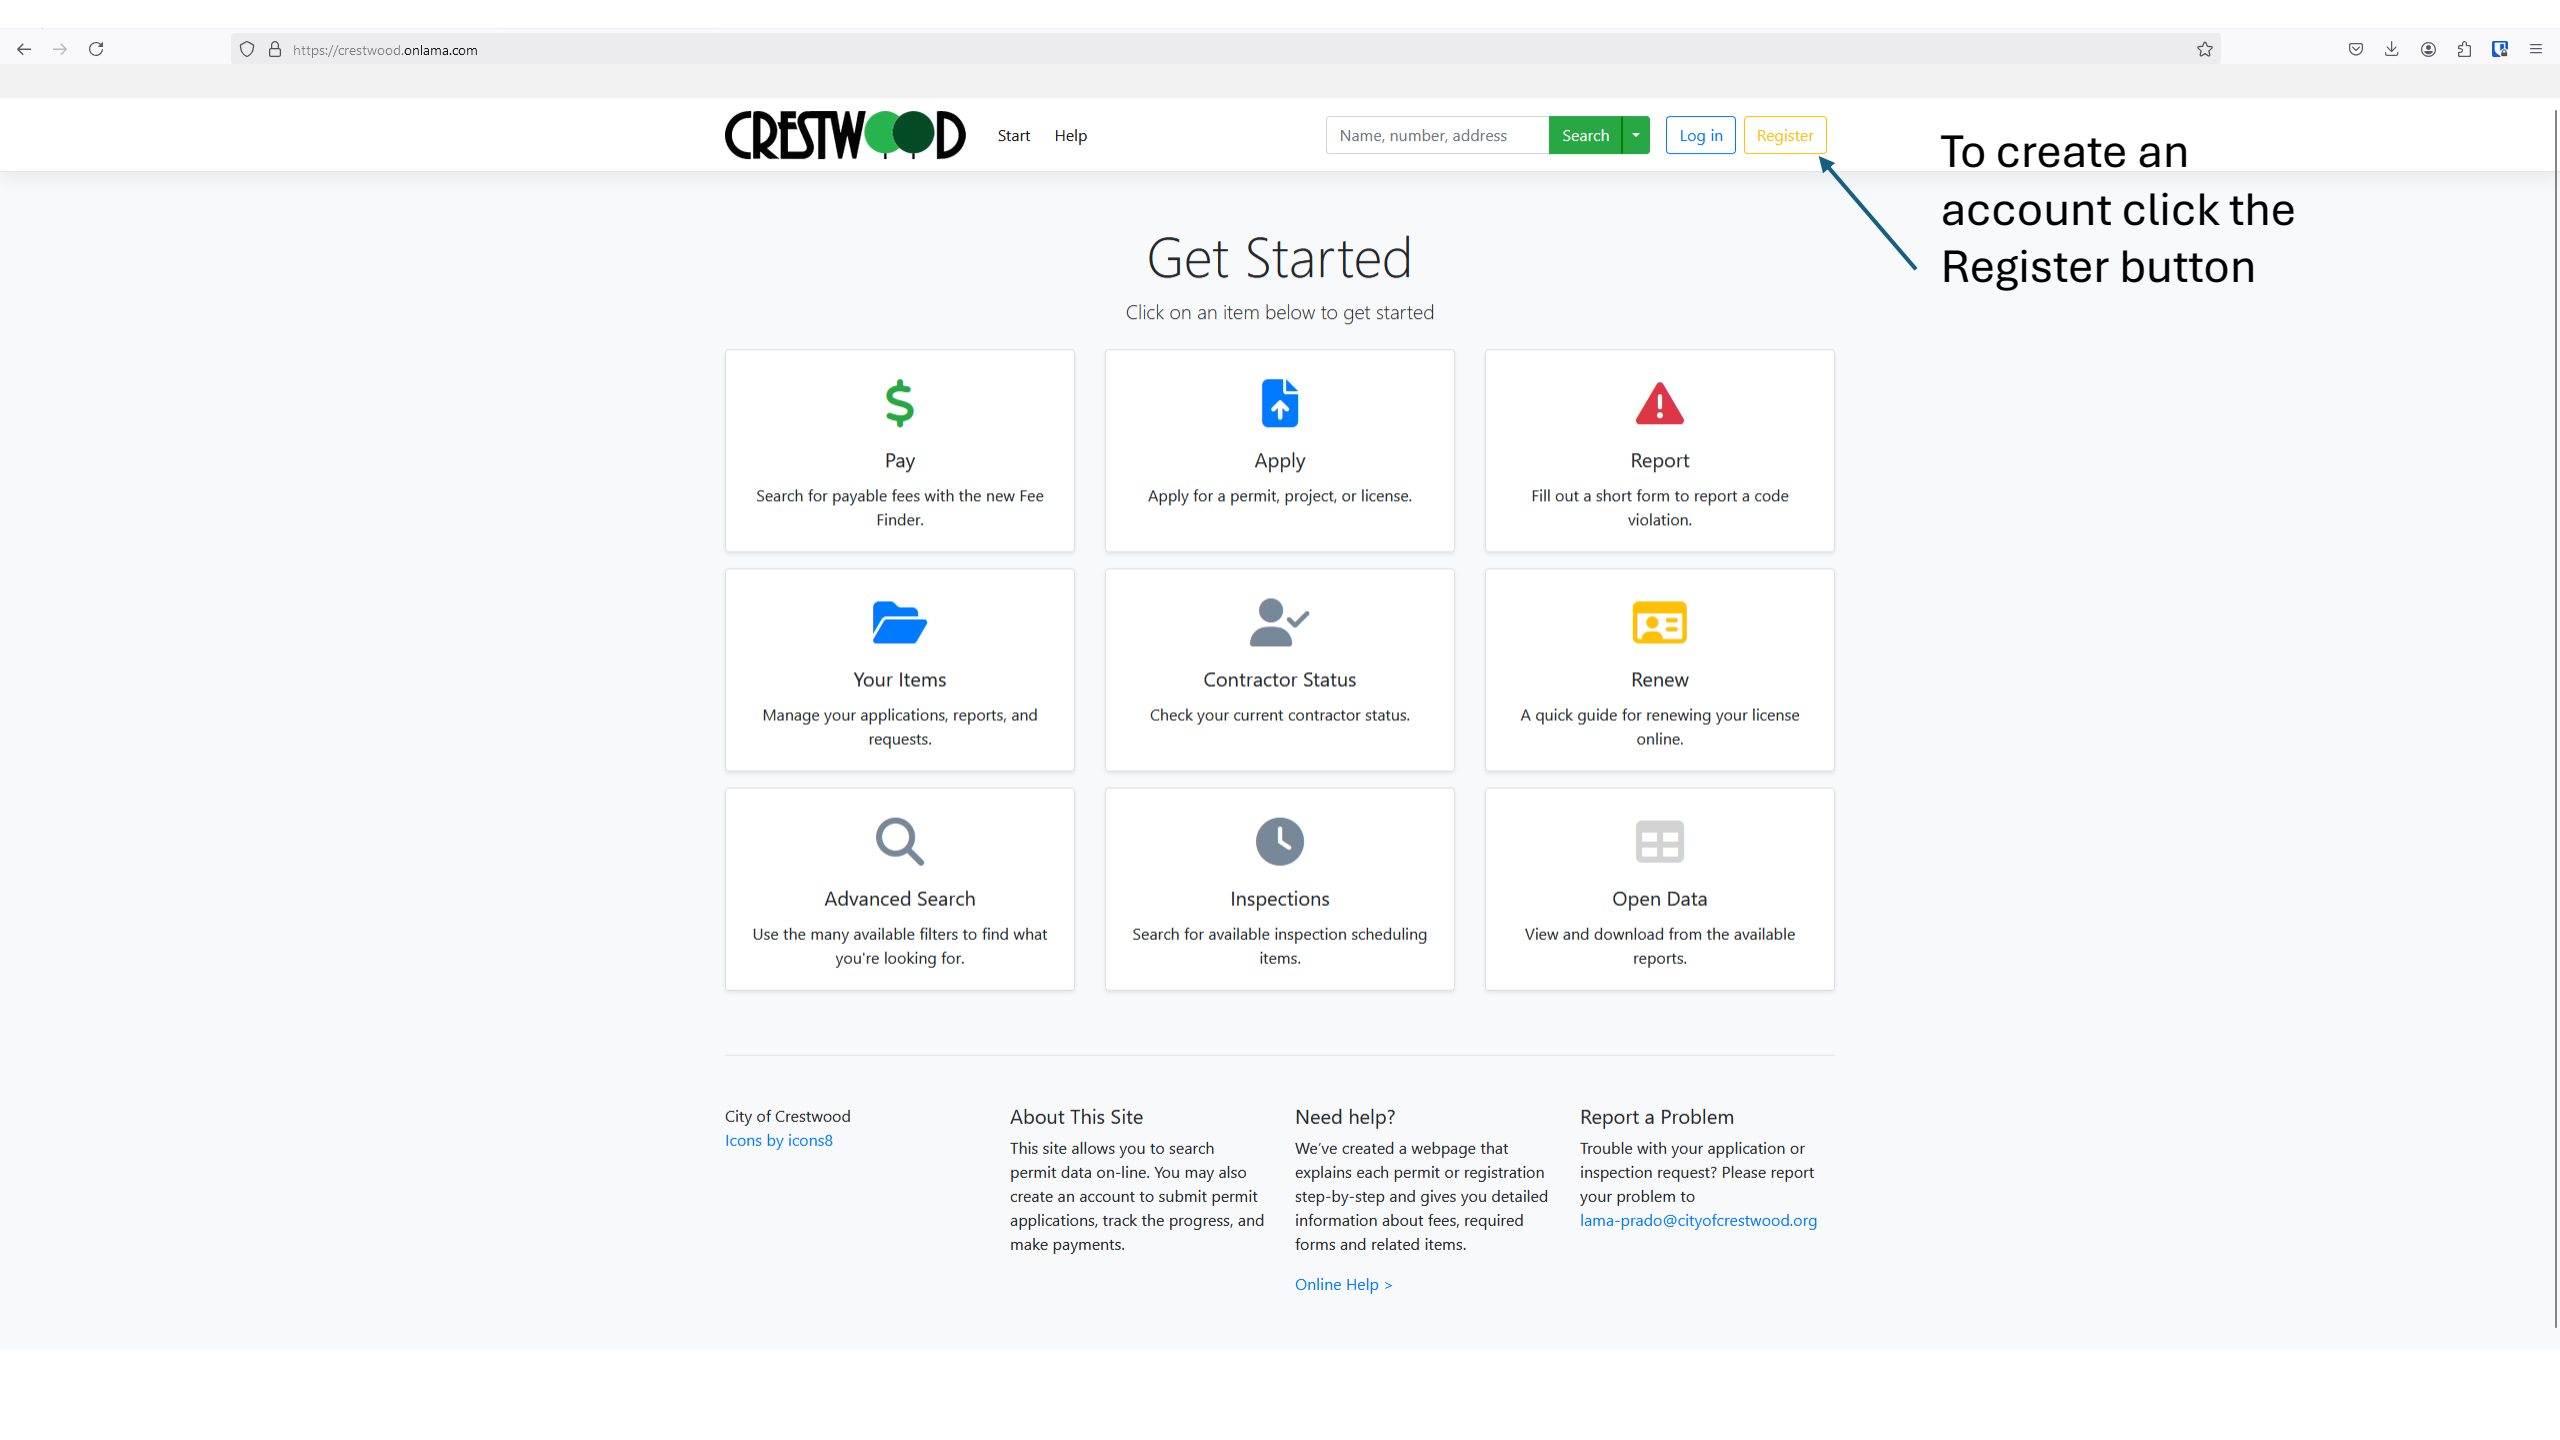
https://crestwood.onlama.com

CRESTWOOD Start Help

Name, number, address Search Log in Register

To create an account click the Register button

Get Started

Click on an item below to get started

Pay
Search for payable fees with the new Fee Finder.

Apply
Apply for a permit, project, or license.

Report
Fill out a short form to report a code violation.

Your Items
Manage your applications, reports, and requests.

Contractor Status
Check your current contractor status.

Renew
A quick guide for renewing your license online.

Advanced Search
Use the many available filters to find what you're looking for.

Inspections
Search for available inspection scheduling items.

Open Data
View and download from the available reports.

City of Crestwood
Icons by icons8

About This Site
This site allows you to search permit data on-line. You may also create an account to submit permit applications, track the progress, and make payments.

Need help?
We've created a webpage that explains each permit or registration step-by-step and gives you detailed information about fees, required forms and related items.

Online Help >

Report a Problem
Trouble with your application or inspection request? Please report your problem to lama-prado@cityofcrestwood.org